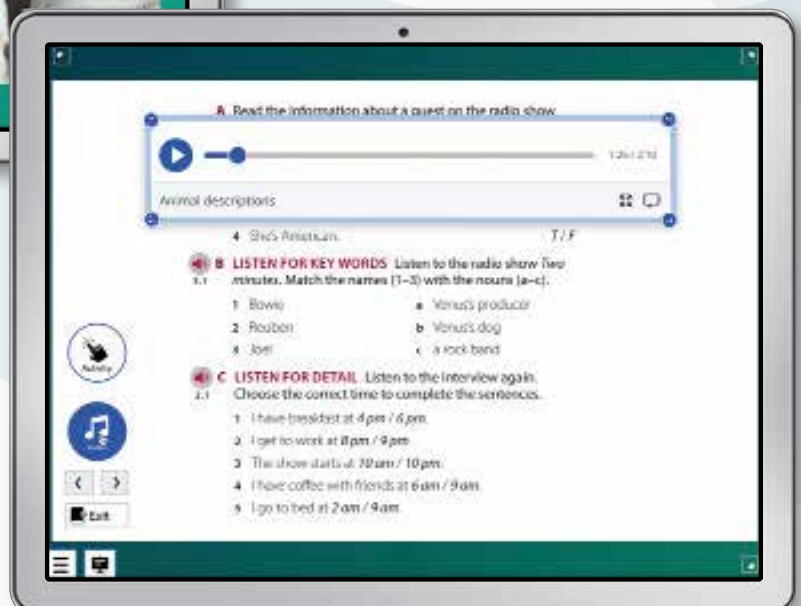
A Read the information about a guest on the radio show.

1:26 / 2:10

Animal descriptions

4 She's American. T / F

B LISTEN FOR KEY WORDS Listen to the radio show Two minutes. Match the names (1–3) with the nouns (a–c).

3.1

1 Bowie a Venus's producer

2 Reuben b Venus's dog

3 Joel c a rock band

C LISTEN FOR DETAIL Listen to the interview again. Choose the correct time to complete the sentences.

2.1

1 I have breakfast at 4 pm / 6 pm.

2 I get to work at 8 pm / 9 pm.

3 The show starts at 10 am / 10 pm.

4 I have coffee with friends at 6 am / 9 am.

5 I go to bed at 2 am / 9 am.

Activity

Exit